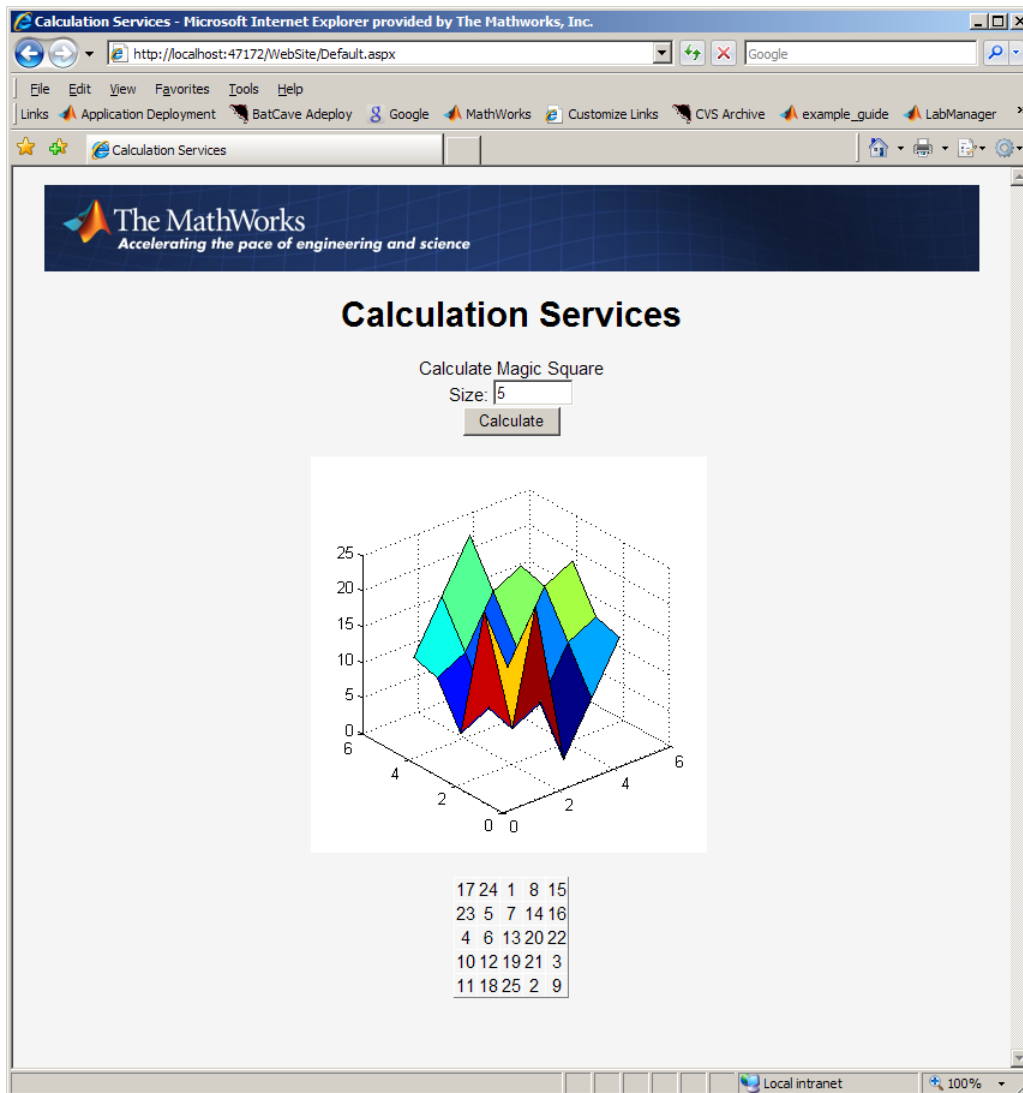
Calculation Services - Microsoft Internet Explorer provided by The Mathworks, Inc.

http://localhost:47172/WebSite/Default.aspx

Google

File Edit View Favorites Tools Help

Links Application Deployment BatCave Adeploy Google MathWorks Customize Links CVS Archive example_guide LabManager

Calculation Services

The MathWorks
Accelerating the pace of engineering and science

Calculation Services

Calculate Magic Square
Size: 5
Calculate

25
20
15
10
5
0
6
4
2
0 0
2
4
6

| 17 | 24 | 1 | 8 | 15 |
|---|---|---|---|---|
| 23 | 5 | 7 | 14 | 16 |
| 4 | 6 | 13 | 20 | 22 |
| 10 | 12 | 19 | 21 | 3 |
| 11 | 18 | 25 | 2 | 9 |

Local intranet
100%